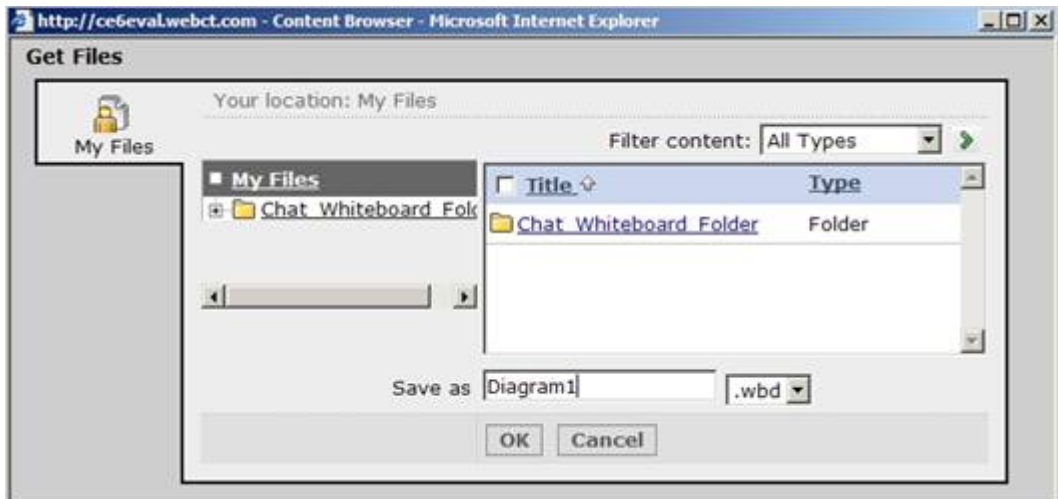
http://ce6eval.webct.com - Content Browser - Microsoft Internet Explorer

Get Files

My Files

Your location: My Files

Filter content: All Types

My Files

Chat_Whiteboard_Fol

| Title | Type |
|---|---|
| Chat_Whiteboard_Folder | Folder |

Save as Diagram1 .wbd

OK Cancel